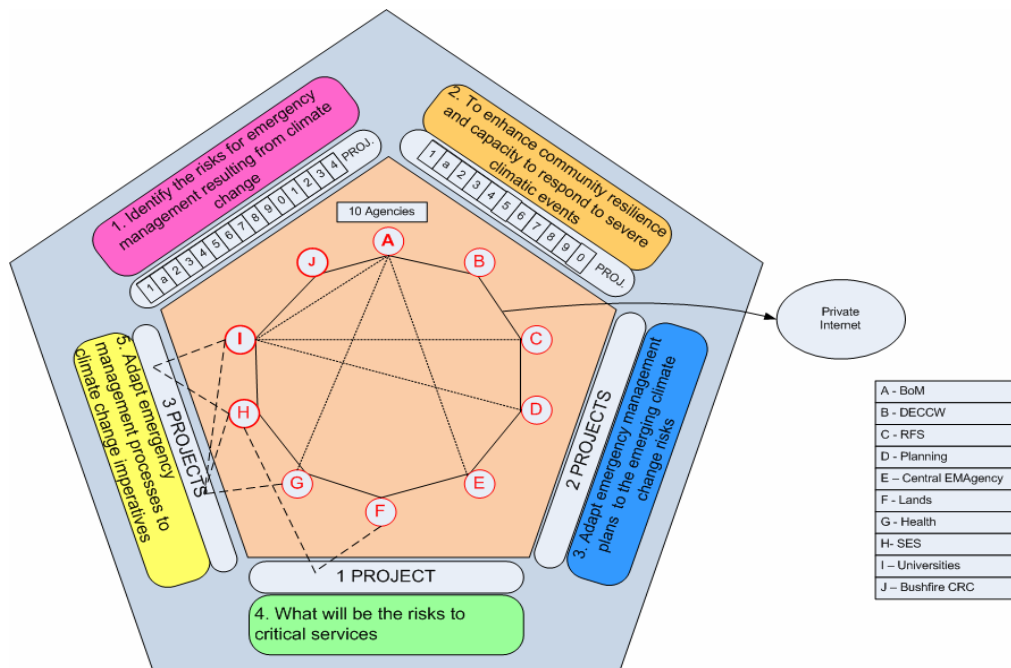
1. Identify the risks for emergency management resulting from climate change

| 1 | a | 2 | 3 | 4 | 5 | 6 | 7 | 8 | 9 | 0 | 1 | 2 | 3 | 4 | PROJ. |
|---|---|---|---|---|---|---|---|---|---|---|---|---|---|---|---|

2. To enhance community resilience and capacity to respond to severe climatic events

| 1 | a | 2 | 3 | 4 | 5 | 6 | 7 | 8 | 9 | 0 | PROJ. |
|---|---|---|---|---|---|---|---|---|---|---|---|

10 Agencies

A
B
C
D
E
F
G
H
I
J

Private Internet

2 PROJECTS

3. Adapt emergency management plans to the emerging climate change risks

3 PROJECTS

5. Adapt emergency management processes to climate change imperatives

1 PROJECT

4. What will be the risks to critical services

| A - BoM |
|---|
| B - DECCW |
| C - RFS |
| D - Planning |
| E – Central EMAgency |
| F - Lands |
| G - Health |
| H- SES |
| I – Universities |
| J – Bushfire CRC |